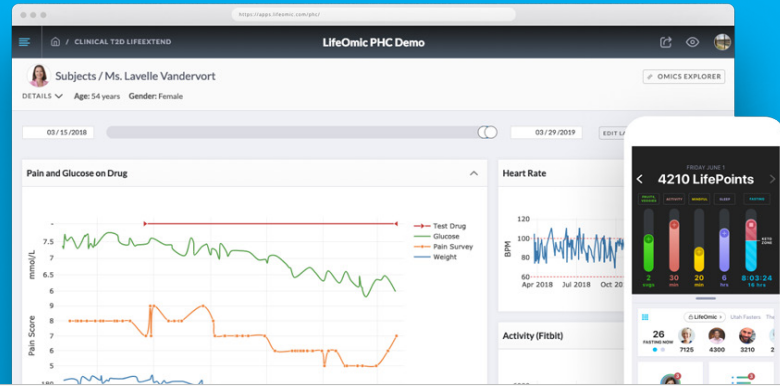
https://apps.lifeomic.com/phc/

/ CLINICAL T2D LIFEEXTEND

LifeOmic PHC Demo

Subjects / Ms. Lavelle Vandervort

OMICS EXPLORER

DETAILS Age: 54 years Gender: Female

03/15/2018

03/29/2019

EDIT LA

Pain and Glucose on Drug

-
7.5
7
6.5
6
mmol/L

8
7
6
Pain Score

Test Drug
Glucose
Pain Survey
Weight

Heart Rate

120
100
80
60
BPM

Apr 2018 Jul 2018 Oct 20

Activity (Fitbit)

FRIDAY JUNE 1

4210 LifePoints

FRUITS VEGGIES
ACTIVITY
MINDFUL
SLEEP
FASTING

KETO ZONE

2 svgs
30 min
20 min
6 hrs
6:03:24 hrs

26
FASTING NOW

LifeOmic
Utah Fasters

7125
4230
3160